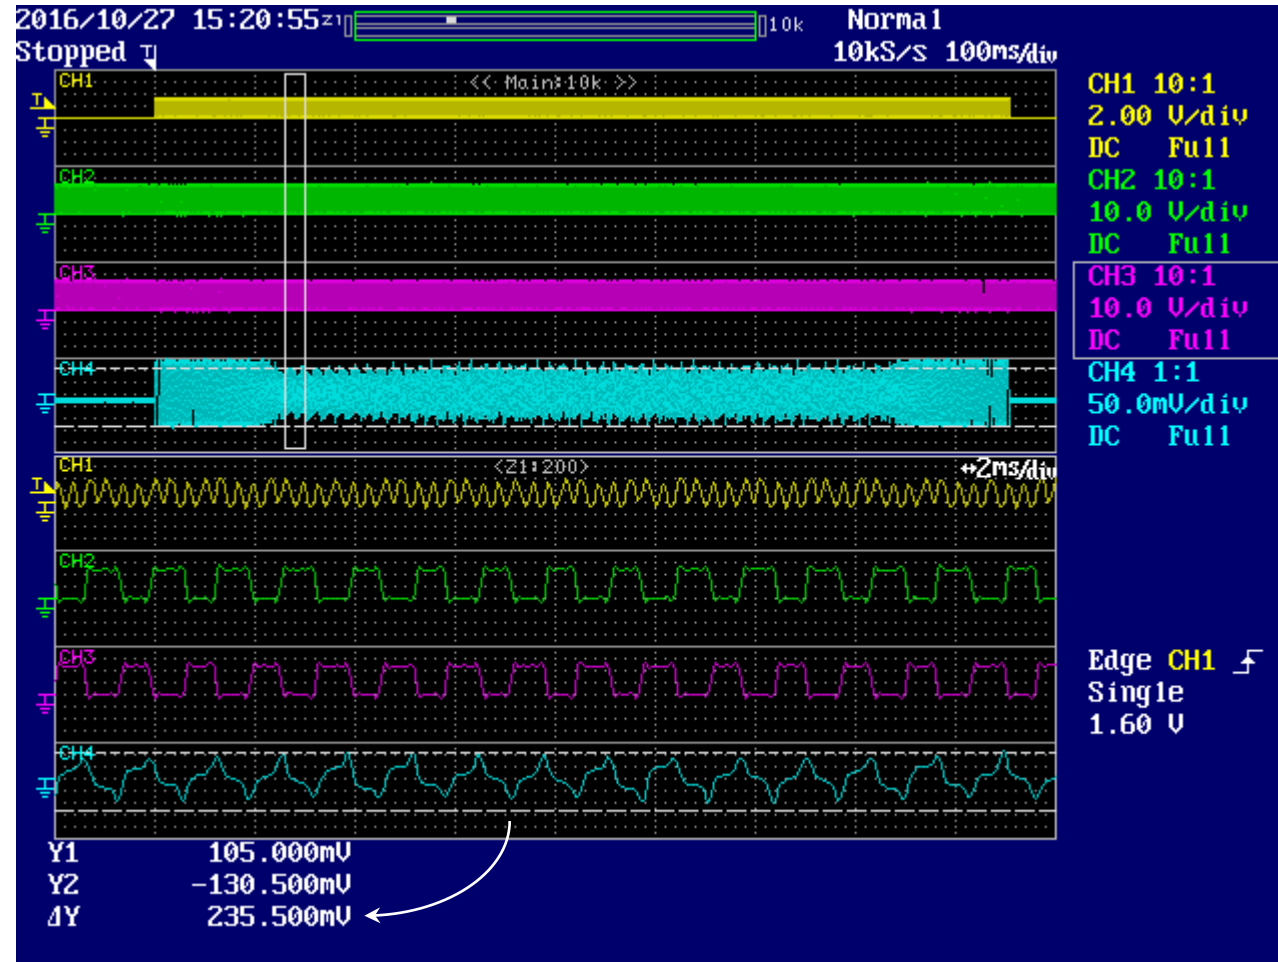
2016/10/27 15:20:55 Z1 10k
Stopped
Normal
10kS/s 100ms/div

CH1
<< Main:10k >>
CH2
CH3
CH4

CH1 10:1
2.00 V/div
DC Full
CH2 10:1
10.0 V/div
DC Full
CH3 10:1
10.0 V/div
DC Full
CH4 1:1
50.0mV/div
DC Full

CH1
<Z1:200>
↔2ms/div
CH2
CH3
CH4

Edge CH1
Single
1.60 V

Y1 105.000mV
Y2 -130.500mV
ΔY 235.500mV